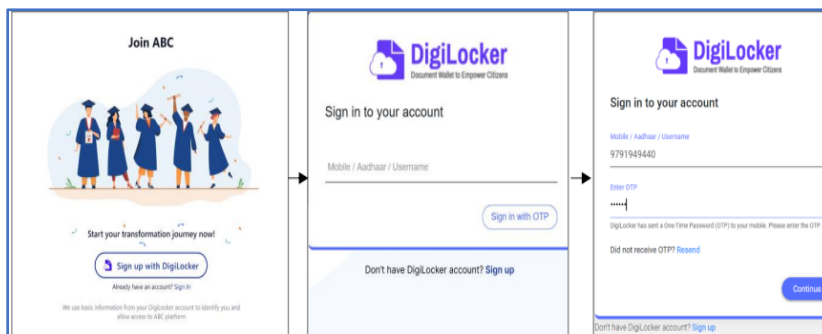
Join ABC

Start your transformation journey now!

Sign up with DigiLocker

Already have an account? Sign In

We use basic information from your DigiLocker account to identify you and allow access to ABC platform

DigiLocker
Document Wallet to Empower Citizens

Sign in to your account

Mobile / Aadhaar / Username

Sign in with OTP

Don't have DigiLocker account? Sign up

DigiLocker
Document Wallet to Empower Citizens

Sign in to your account

Mobile / Aadhaar / Username
9791949440

Enter OTP
••••••

DigiLocker has sent a One-Time Password (OTP) to your mobile. Please enter the OTP.

Did not receive OTP? Resend

Continue

Don't have DigiLocker account? Sign up